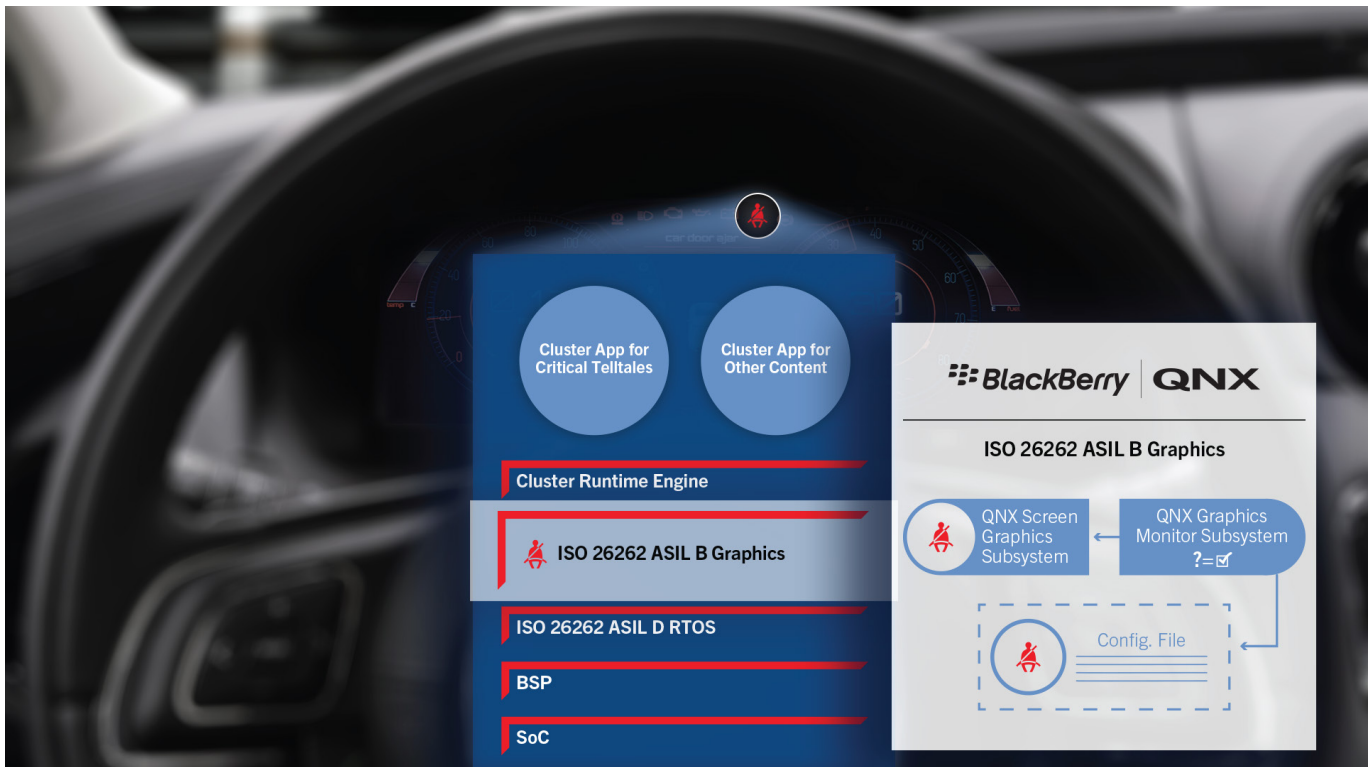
car door ajar

Cluster App for Critical Telltales

Cluster App for Other Content

Cluster Runtime Engine

ISO 26262 ASIL B Graphics

ISO 26262 ASIL D RTOS

BSP

SoC

BlackBerry | QNX

ISO 26262 ASIL B Graphics

QNX Screen Graphics Subsystem

QNX Graphics Monitor Subsystem

?=☑

Config. File